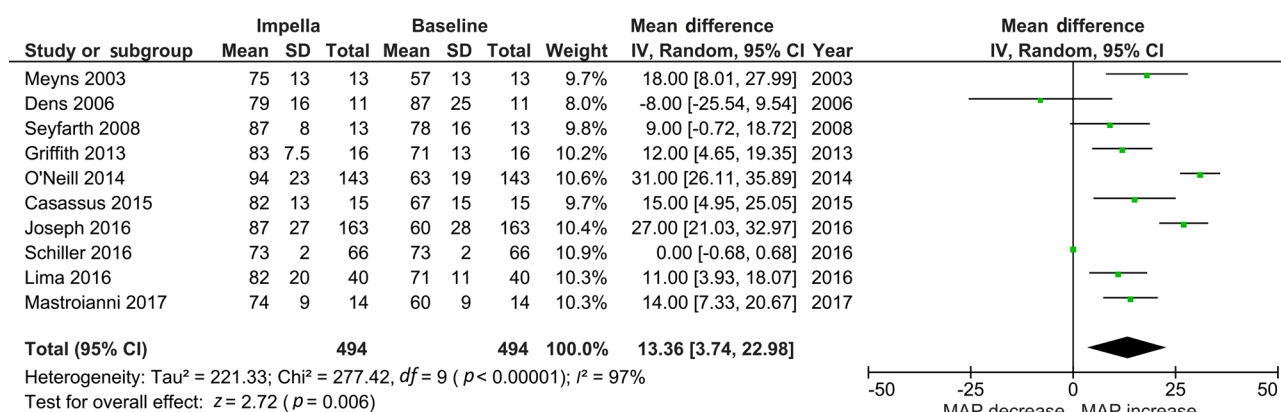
| Study or subgroup | Impella Mean | Impella SD | Impella Total | Baseline Mean | Baseline SD | Baseline Total | Weight | Mean difference IV, Random, 95% CI | Year |
|---|---|---|---|---|---|---|---|---|---|
| Meyns 2003 | 75 | 13 | 13 | 57 | 13 | 13 | 9.7% | 18.00 [8.01, 27.99] | 2003 |
| Dens 2006 | 79 | 16 | 11 | 87 | 25 | 11 | 8.0% | -8.00 [-25.54, 9.54] | 2006 |
| Seyfarth 2008 | 87 | 8 | 13 | 78 | 16 | 13 | 9.8% | 9.00 [-0.72, 18.72] | 2008 |
| Griffith 2013 | 83 | 7.5 | 16 | 71 | 13 | 16 | 10.2% | 12.00 [4.65, 19.35] | 2013 |
| O'Neill 2014 | 94 | 23 | 143 | 63 | 19 | 143 | 10.6% | 31.00 [26.11, 35.89] | 2014 |
| Casassus 2015 | 82 | 13 | 15 | 67 | 15 | 15 | 9.7% | 15.00 [4.95, 25.05] | 2015 |
| Joseph 2016 | 87 | 27 | 163 | 60 | 28 | 163 | 10.4% | 27.00 [21.03, 32.97] | 2016 |
| Schiller 2016 | 73 | 2 | 66 | 73 | 2 | 66 | 10.9% | 0.00 [-0.68, 0.68] | 2016 |
| Lima 2016 | 82 | 20 | 40 | 71 | 11 | 40 | 10.3% | 11.00 [3.93, 18.07] | 2016 |
| Mastroianni 2017 | 74 | 9 | 14 | 60 | 9 | 14 | 10.3% | 14.00 [7.33, 20.67] | 2017 |
| **Total (95% CI)** | | | **494** | | | **494** | **100.0%** | **13.36 [3.74, 22.98]** | |

Heterogeneity: Tau² = 221.33; Chi² = 277.42, $df$ = 9 ( $p$ < 0.00001); $I^2$ = 97%
Test for overall effect: $z$ = 2.72 ( $p$ = 0.006)

Mean difference
IV, Random, 95% CI

-50 -25 0 25 50
MAP decrease MAP increase